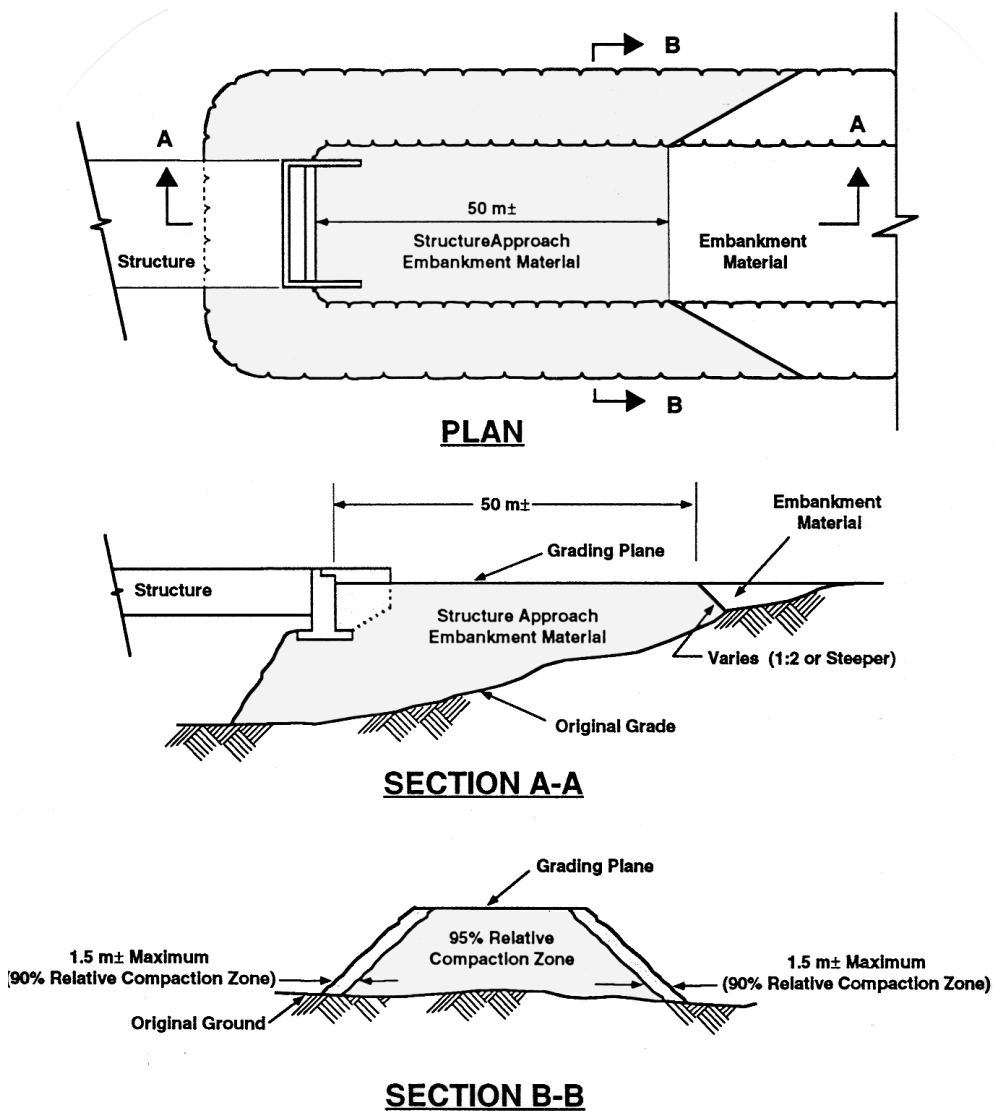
B

A

A

50 m±

StructureApproach Embankment Material

Structure

Embankment Material

B

PLAN

50 m±

Embankment Material

Grading Plane

Structure

Structure Approach Embankment Material

Varies (1:2 or Steeper)

Original Grade

SECTION A-A

Grading Plane

95% Relative Compaction Zone

1.5 m± Maximum (90% Relative Compaction Zone)

1.5 m± Maximum (90% Relative Compaction Zone)

Original Ground

SECTION B-B